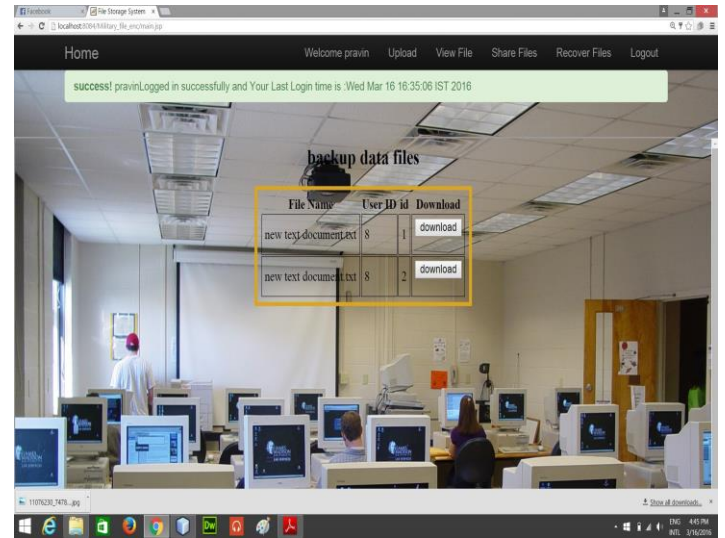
Facebook | File Storage System

localhost:8084/Military_file_enc/main.jsp

Home | Welcome pravin | Upload | View File | Share Files | Recover Files | Logout

success! pravinLogged in successfully and Your Last Login time is :Wed Mar 16 16:35:06 IST 2016

backup data files

| File Name | User ID | id | Download |
|---|---|---|---|
| new text document.txt | 8 | 1 | download |
| new text document.txt | 8 | 2 | download |

11076230_7478....jpg

Show all downloads...

ENG INTL 4:45 PM 3/16/2016